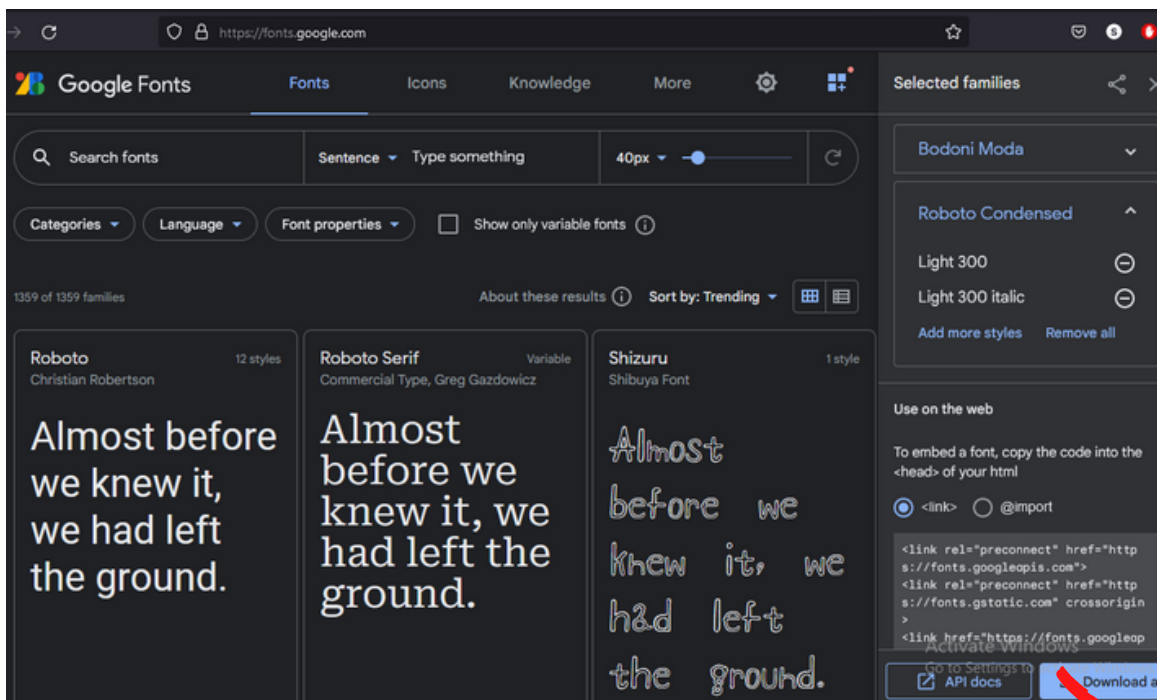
https://fonts.google.com

Google Fonts

Fonts Icons Knowledge More

Selected families

Search fonts

Sentence Type something

40px

Categories Language Font properties Show only variable fonts

1359 of 1359 families

About these results

Sort by: Trending

Roboto
12 styles
Christian Robertson

Almost before we knew it, we had left the ground.

Roboto Serif
Variable
Commercial Type, Greg Gazdowicz

Almost before we knew it, we had left the ground.

Shizuru
1 style
Shibuya Font

Almost before we knew it, we had left the ground.

Bodoni Moda

Roboto Condensed

Light 300

Light 300 italic

Add more styles Remove all

Use on the web

To embed a font, copy the code into the <head> of your html

<link> @import

<link rel="preconnect" href="https://fonts.googleapis.com">
<link rel="preconnect" href="https://fonts.gstatic.com" crossorigin>
<link href="https://fonts.googleap

Activate Windows
Go to Settings to

API docs

Download a